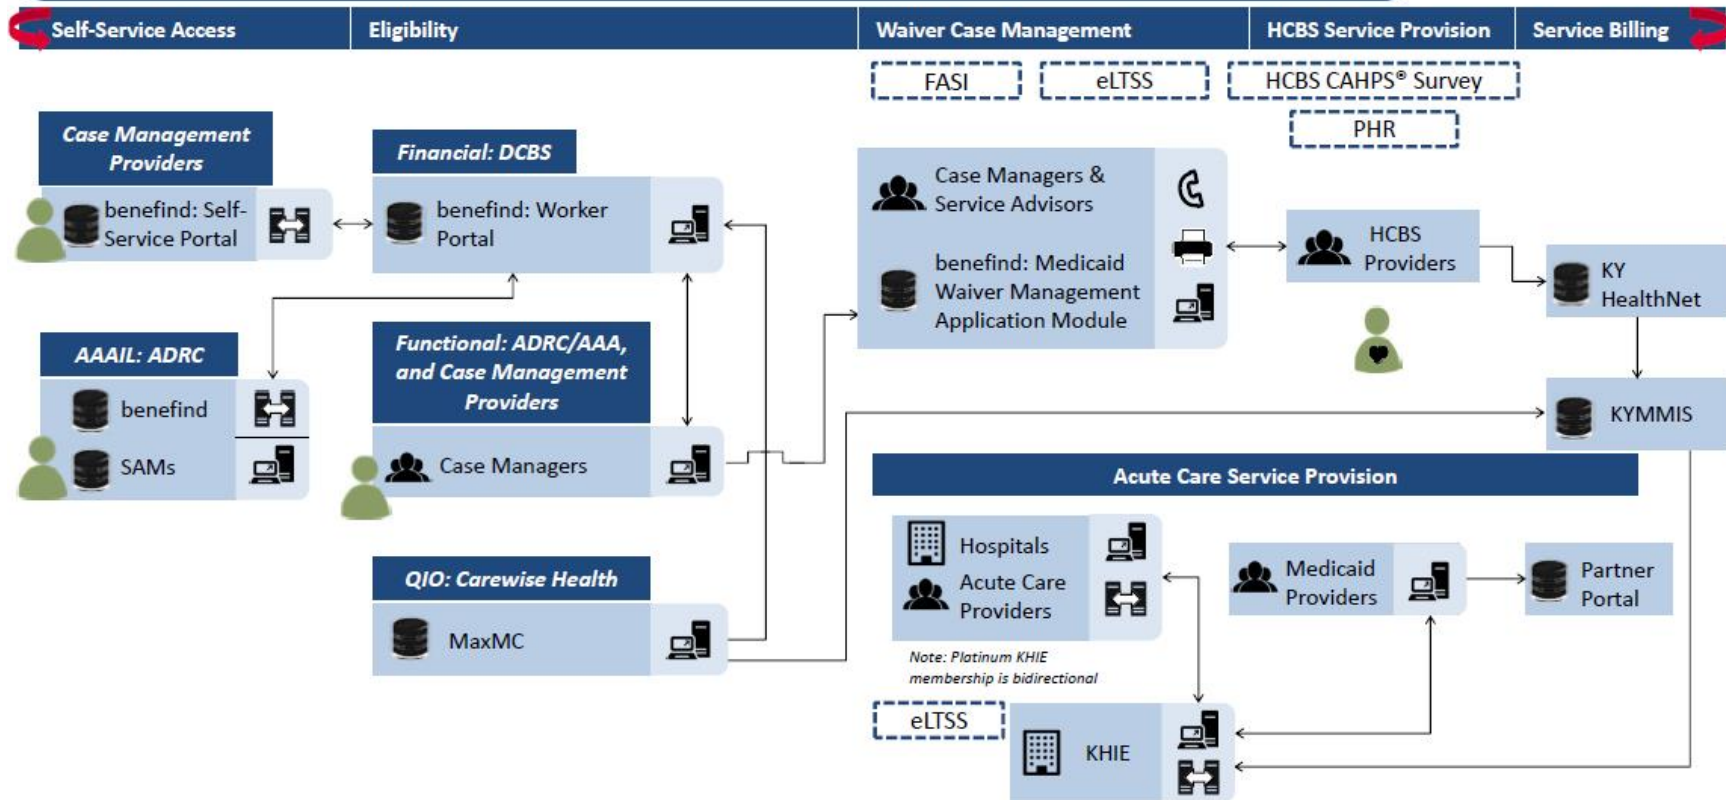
Self-Service Access | Eligibility | Waiver Case Management | HCBS Service Provision | Service Billing

FASI

eLTSS

HCBS CAHPS® Survey

PHR

Case Management Providers

benefind: Self-Service Portal

Financial: DCBS

benefind: Worker Portal

Case Managers & Service Advisors

benefind: Medicaid Waiver Management Application Module

HCBS Providers

KY HealthNet

AAAIL: ADRC

benefind

SAMs

Functional: ADRC/AAA, and Case Management Providers

Case Managers

KYMMIS

Acute Care Service Provision

Hospitals

Acute Care Providers

Medicaid Providers

Partner Portal

QIO: Carewise Health

MaxMC

Note: Platinum KHIE membership is bidirectional

eLTSS

KHIE